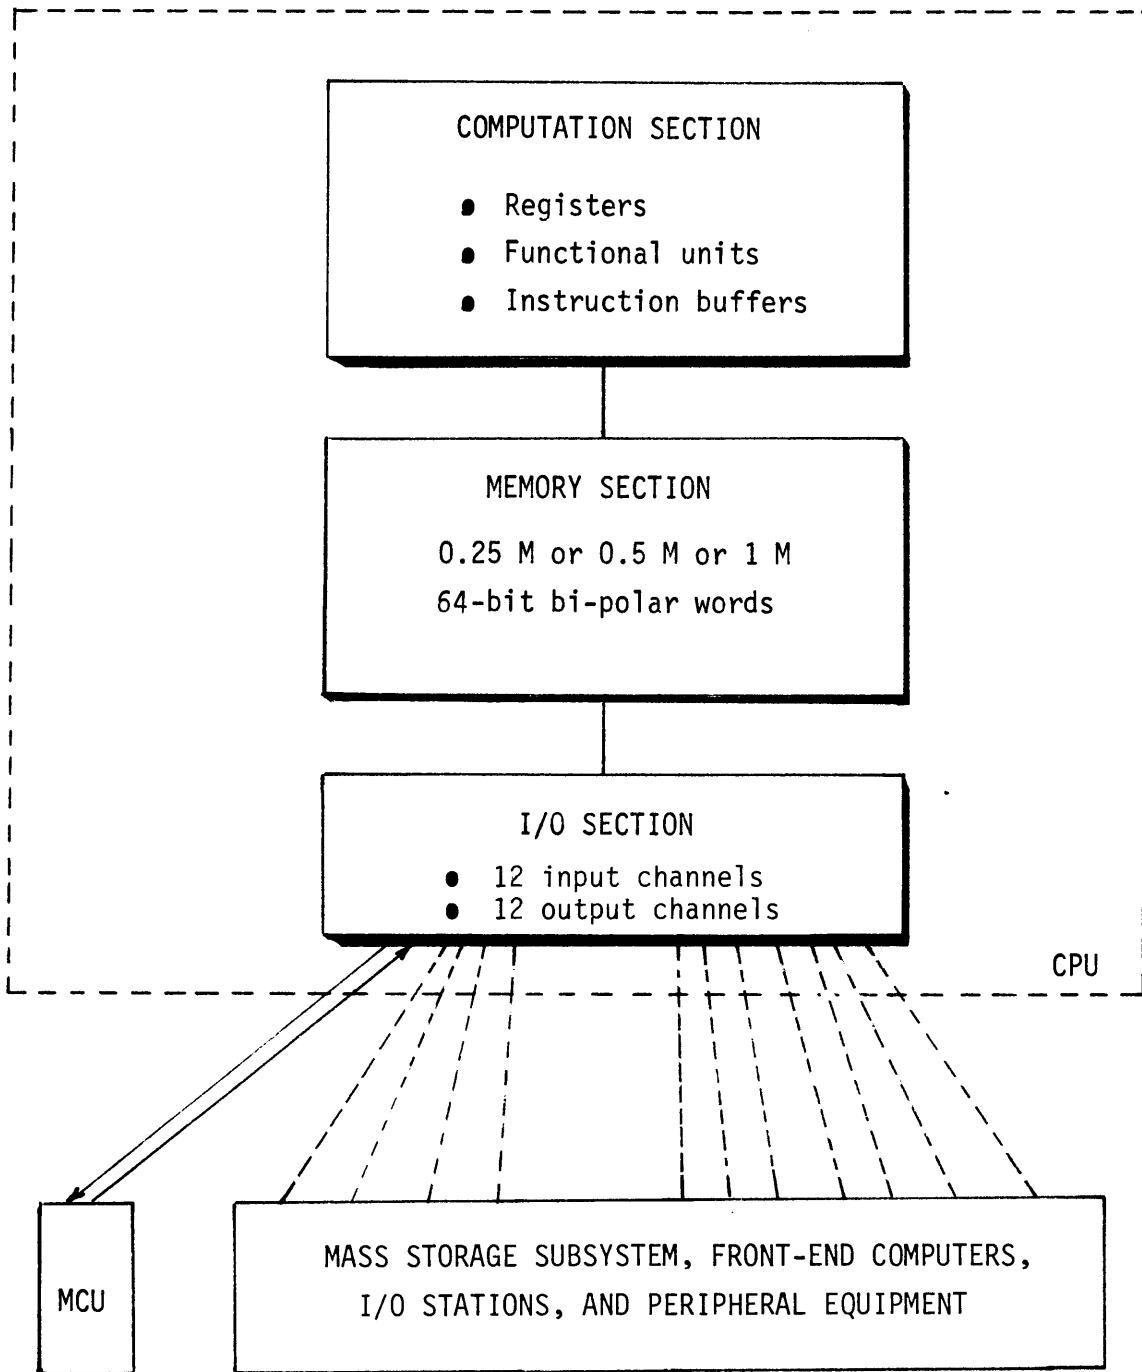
COMPUTATION SECTION

• Registers
• Functional units
• Instruction buffers

MEMORY SECTION

0.25 M or 0.5 M or 1 M
64-bit bi-polar words

I/O SECTION

• 12 input channels
• 12 output channels

CPU

MCU

MASS STORAGE SUBSYSTEM, FRONT-END COMPUTERS, I/O STATIONS, AND PERIPHERAL EQUIPMENT